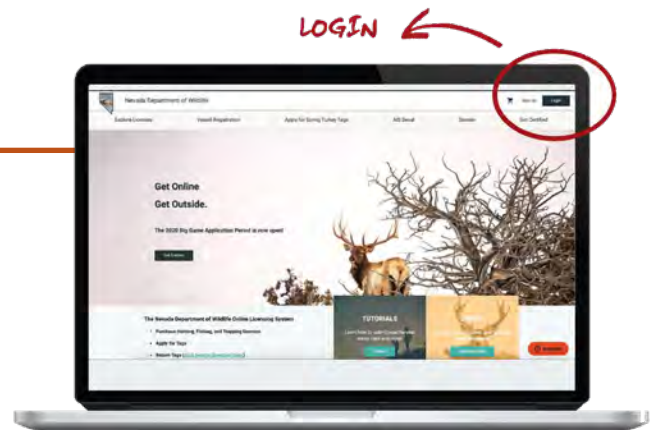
LOGIN

Nevada Department of Wildlife

Sign Up Login

Outdoor Licenses Vessel Registration Apply for Spring Turkey Tags Mil Recall Donate Get Certified

Get Online
Get Outside.

The 2020 Big Game Application Period is now open!

Get Started

The Nevada Department of Wildlife Online Licensing System

• Purchase Hunting, Fishing, and Trapping licenses
• Apply for Tags
• Return Tags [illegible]

TUTORIALS

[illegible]